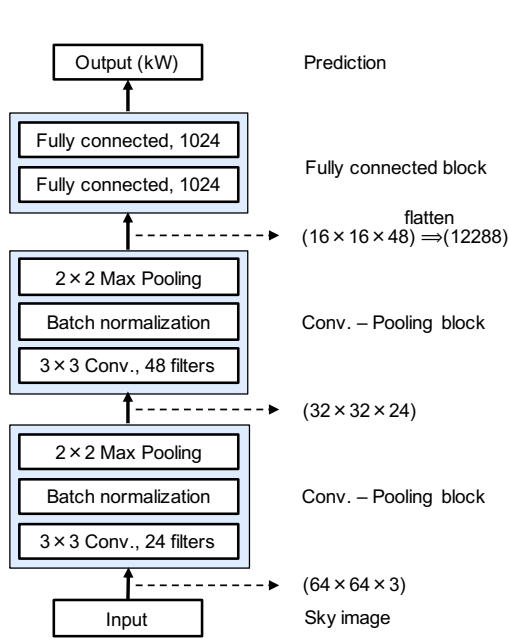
Output (kW)

Prediction

Fully connected, 1024

Fully connected, 1024

Fully connected block

flatten
$(16 \times 16 \times 48) \Rightarrow (12288)$

$2 \times 2$ Max Pooling

Batch normalization

$3 \times 3$ Conv., 48 filters

Conv. – Pooling block

$(32 \times 32 \times 24)$

$2 \times 2$ Max Pooling

Batch normalization

$3 \times 3$ Conv., 24 filters

Conv. – Pooling block

$(64 \times 64 \times 3)$

Input

Sky image